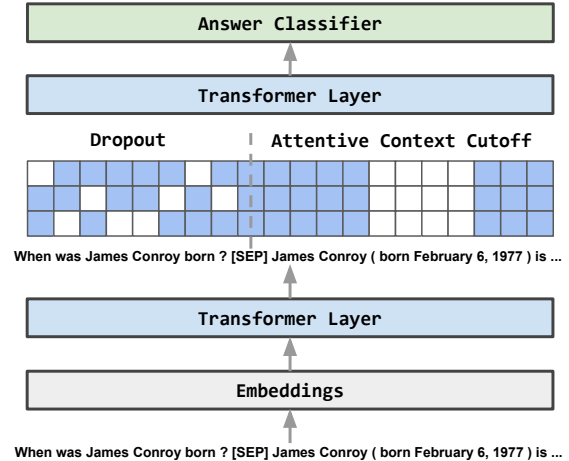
Answer Classifier

Transformer Layer

Dropout

Attentive Context Cutoff

When was James Conroy born ? [SEP] James Conroy ( born February 6, 1977 ) is ...

Transformer Layer

Embeddings

When was James Conroy born ? [SEP] James Conroy ( born February 6, 1977 ) is ...